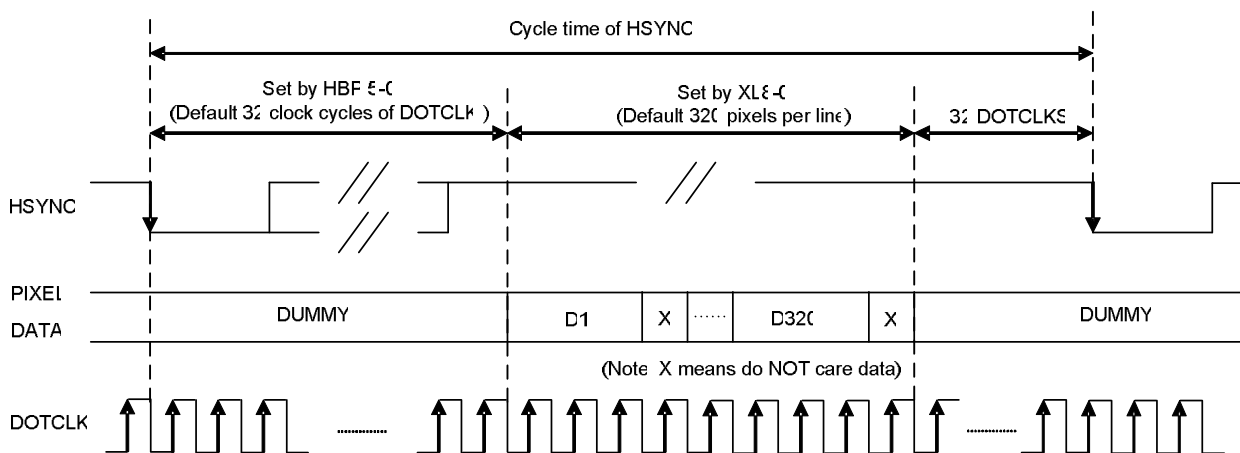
Cycle time of HSYNC

Set by HBF 5-0
(Default 32 clock cycles of DOTCLK)

Set by XL8-0
(Default 320 pixels per line)

32 DOTCLKS

HSYNC

PIXEL DATA

DUMMY

D1

X

......

D320

X

DUMMY

(Note X means do NOT care data)

DOTCLK

..............

..............